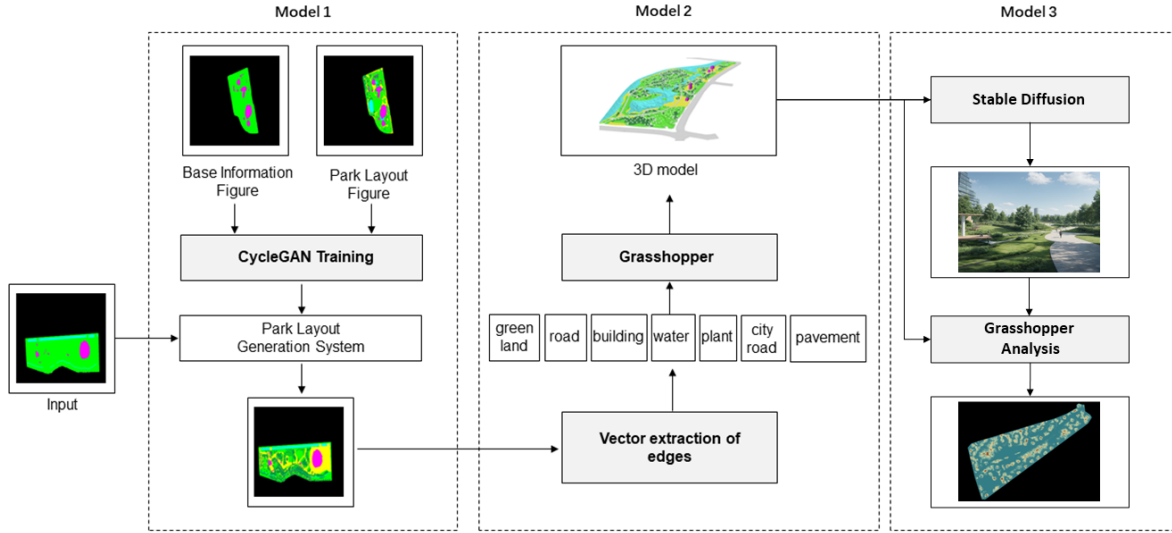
Model 1

Model 2

Model 3

Base Information Figure

Park Layout Figure

CycleGAN Training

Park Layout Generation System

Input

3D model

Grasshopper

green land

road

building

water

plant

city road

pavement

Vector extraction of edges

Stable Diffusion

Grasshopper Analysis